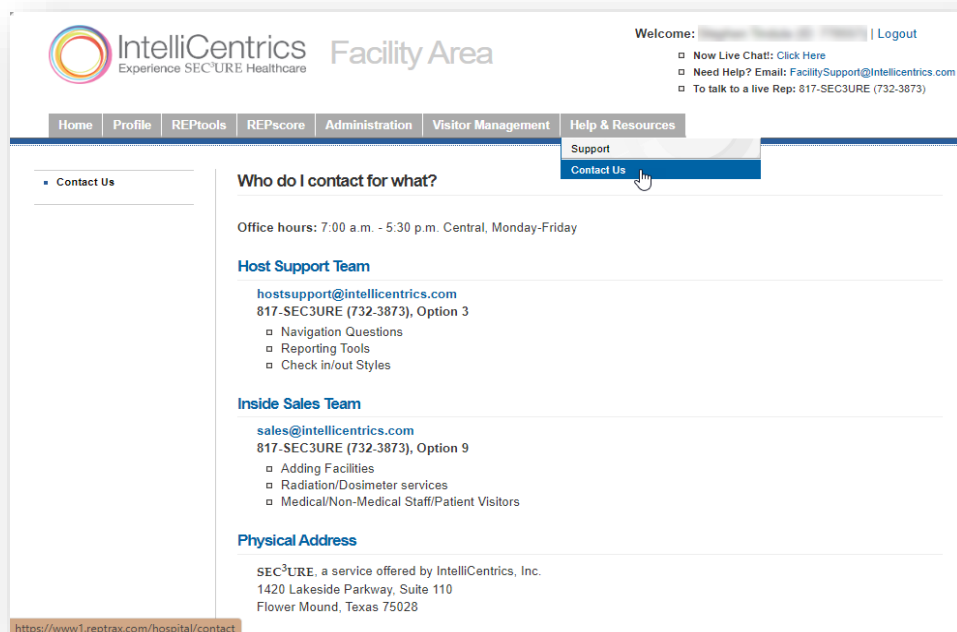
IntelliCentrics
Experience SEC$^3$URE Healthcare

Facility Area

Welcome: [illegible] | Logout

Now Live Chat!: Click Here
Need Help? Email: FacilitySupport@Intellicentrics.com
To talk to a live Rep: 817-SEC3URE (732-3873)

Home | Profile | REPtools | REPscore | Administration | Visitor Management | Help & Resources

Support
Contact Us

Contact Us

Who do I contact for what?

Office hours: 7:00 a.m. - 5:30 p.m. Central, Monday-Friday

Host Support Team

hostsupport@intellicentrics.com
817-SEC3URE (732-3873), Option 3
Navigation Questions
Reporting Tools
Check in/out Styles

Inside Sales Team

sales@intellicentrics.com
817-SEC3URE (732-3873), Option 9
Adding Facilities
Radiation/Dosimeter services
Medical/Non-Medical Staff/Patient Visitors

Physical Address

SEC$^3$URE, a service offered by IntelliCentrics, Inc.
1420 Lakeside Parkway, Suite 110
Flower Mound, Texas 75028

https://www1.reptrax.com/hospital/contact